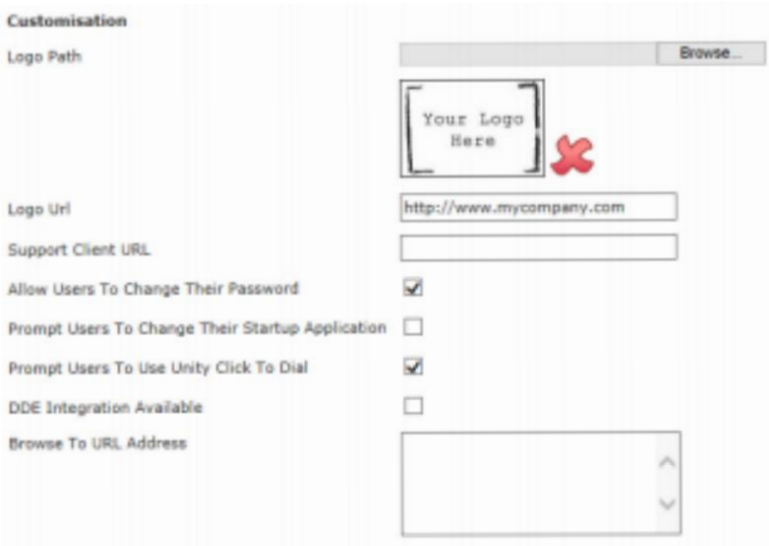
Customisation

Logo Path

Browse...

Your Logo Here

Logo Url

http://www.mycompany.com

Support Client URL

Allow Users To Change Their Password

Prompt Users To Change Their Startup Application

Prompt Users To Use Unity Click To Dial

DDE Integration Available

Browse To URL Address